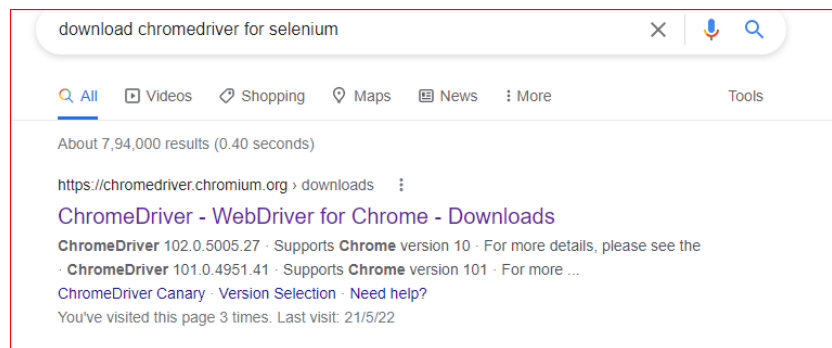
download chromedriver for selenium

All Videos Shopping Maps News More Tools

About 7,94,000 results (0.40 seconds)

https://chromedriver.chromium.org › downloads

ChromeDriver - WebDriver for Chrome - Downloads

ChromeDriver 102.0.5005.27 · Supports Chrome version 10 · For more details, please see the · ChromeDriver 101.0.4951.41 · Supports Chrome version 101 · For more ...

ChromeDriver Canary · Version Selection · Need help?

You've visited this page 3 times. Last visit: 21/5/22